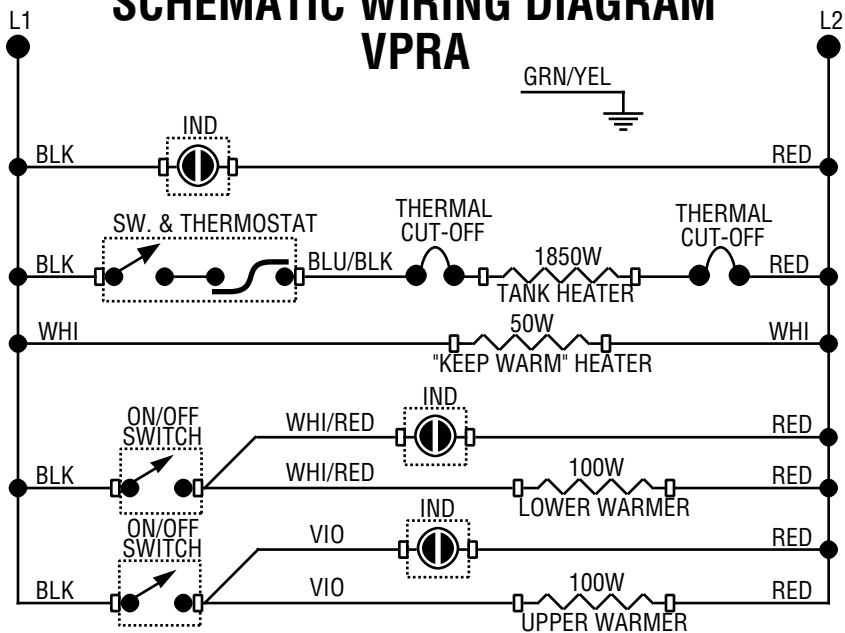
SCHEMATIC WIRING DIAGRAM
VPRA

L1

L2

GRN/YEL

IND

BLK

RED

SW. & THERMOSTAT

THERMAL CUT-OFF

THERMAL CUT-OFF

BLK

BLU/BLK

1850W

TANK HEATER

RED

WHI

50W

"KEEP WARM" HEATER

WHI

ON/OFF SWITCH

WHI/RED

IND

RED

BLK

WHI/RED

100W

LOWER WARMER

RED

ON/OFF SWITCH

VIO

IND

RED

BLK

VIO

100W

UPPER WARMER

RED